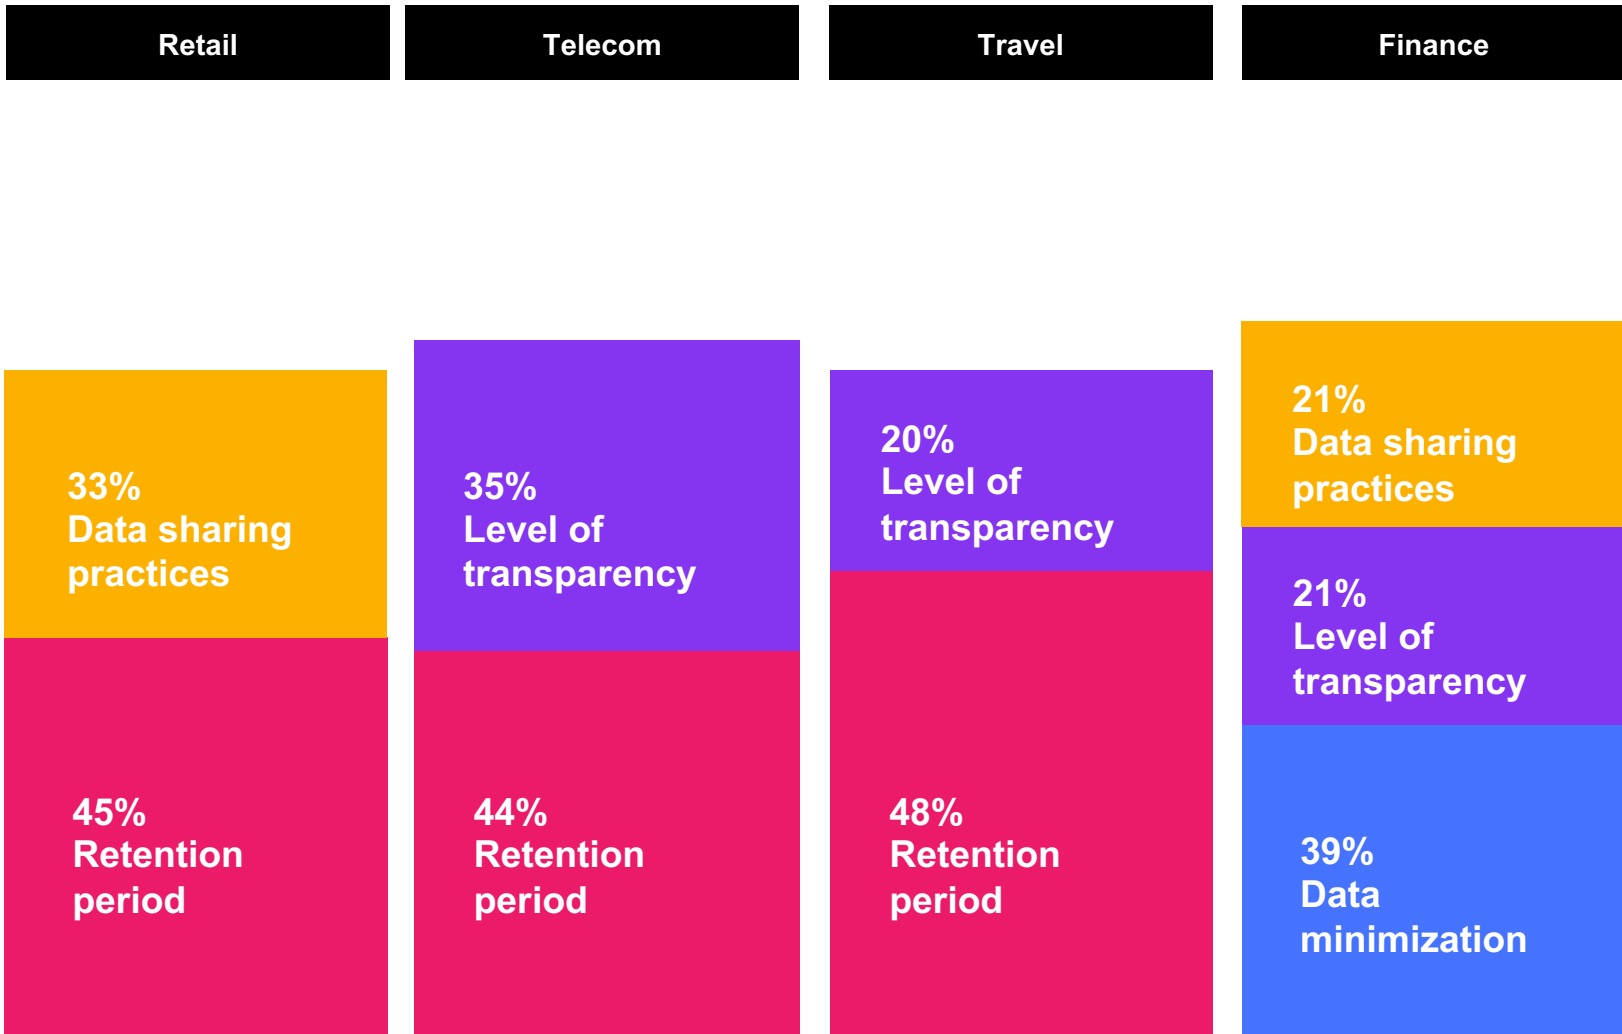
Retail

33%
Data sharing practices

45%
Retention period

Telecom

35%
Level of transparency

44%
Retention period

Travel

20%
Level of transparency

48%
Retention period

Finance

21%
Data sharing practices

21%
Level of transparency

39%
Data minimization